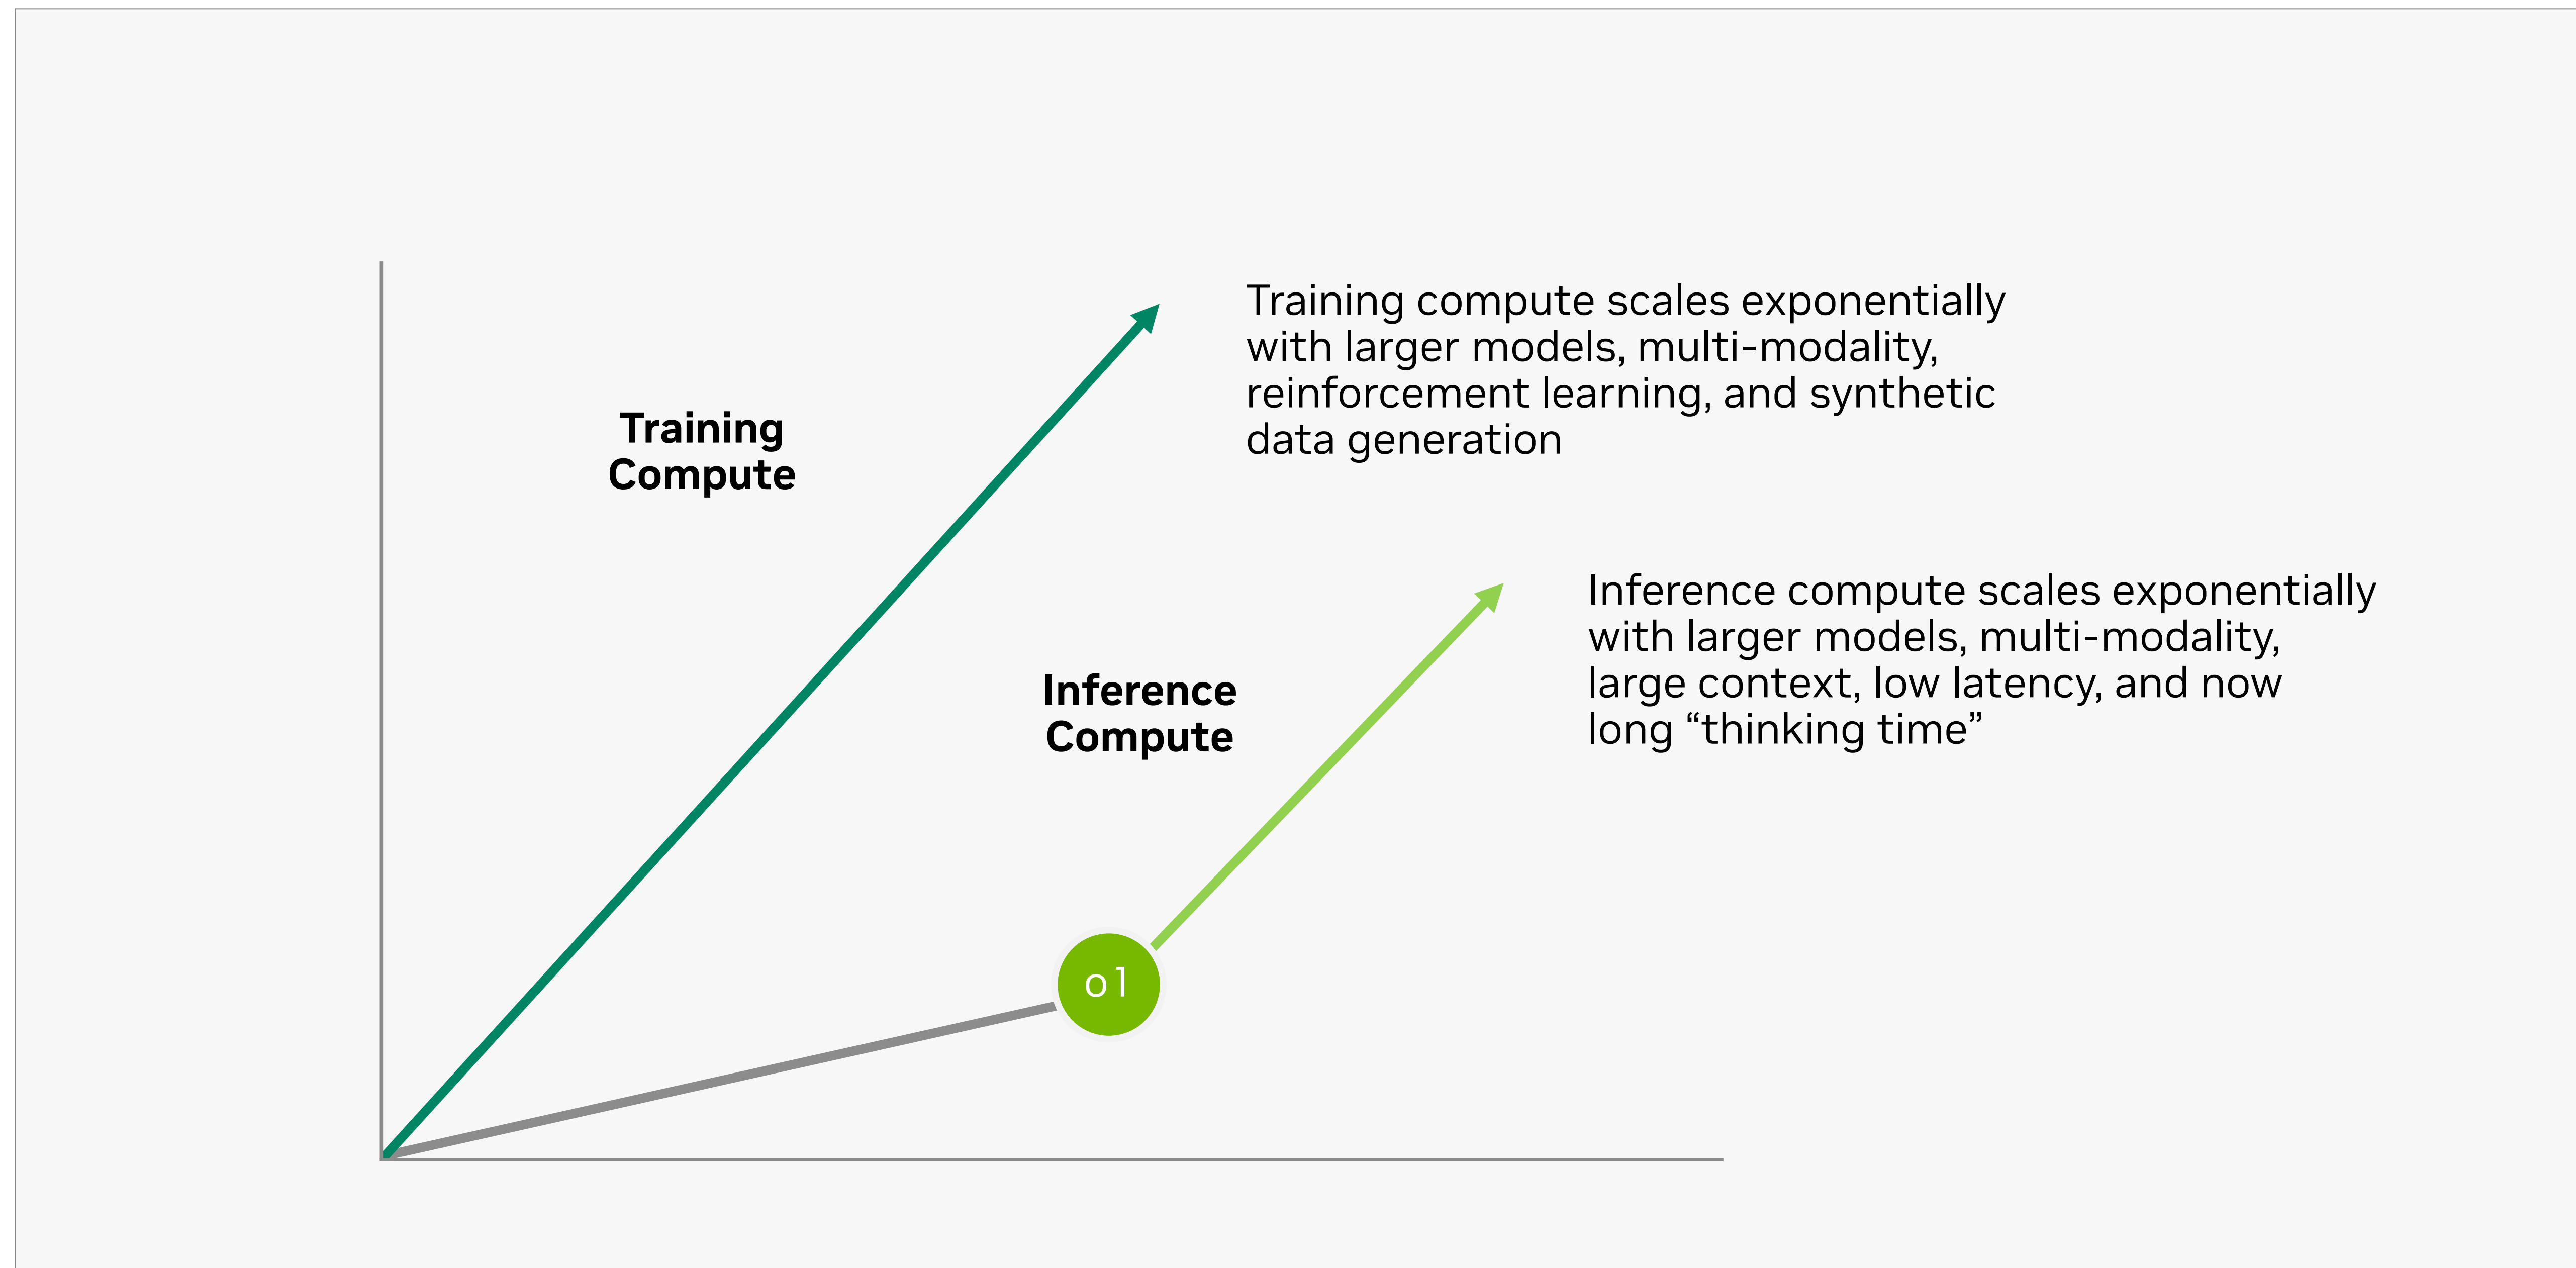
Training compute scales exponentially with larger models, multi-modality, reinforcement learning, and synthetic data generation

Training Compute

Inference compute scales exponentially with larger models, multi-modality, large context, low latency, and now long “thinking time”

Inference Compute

o1